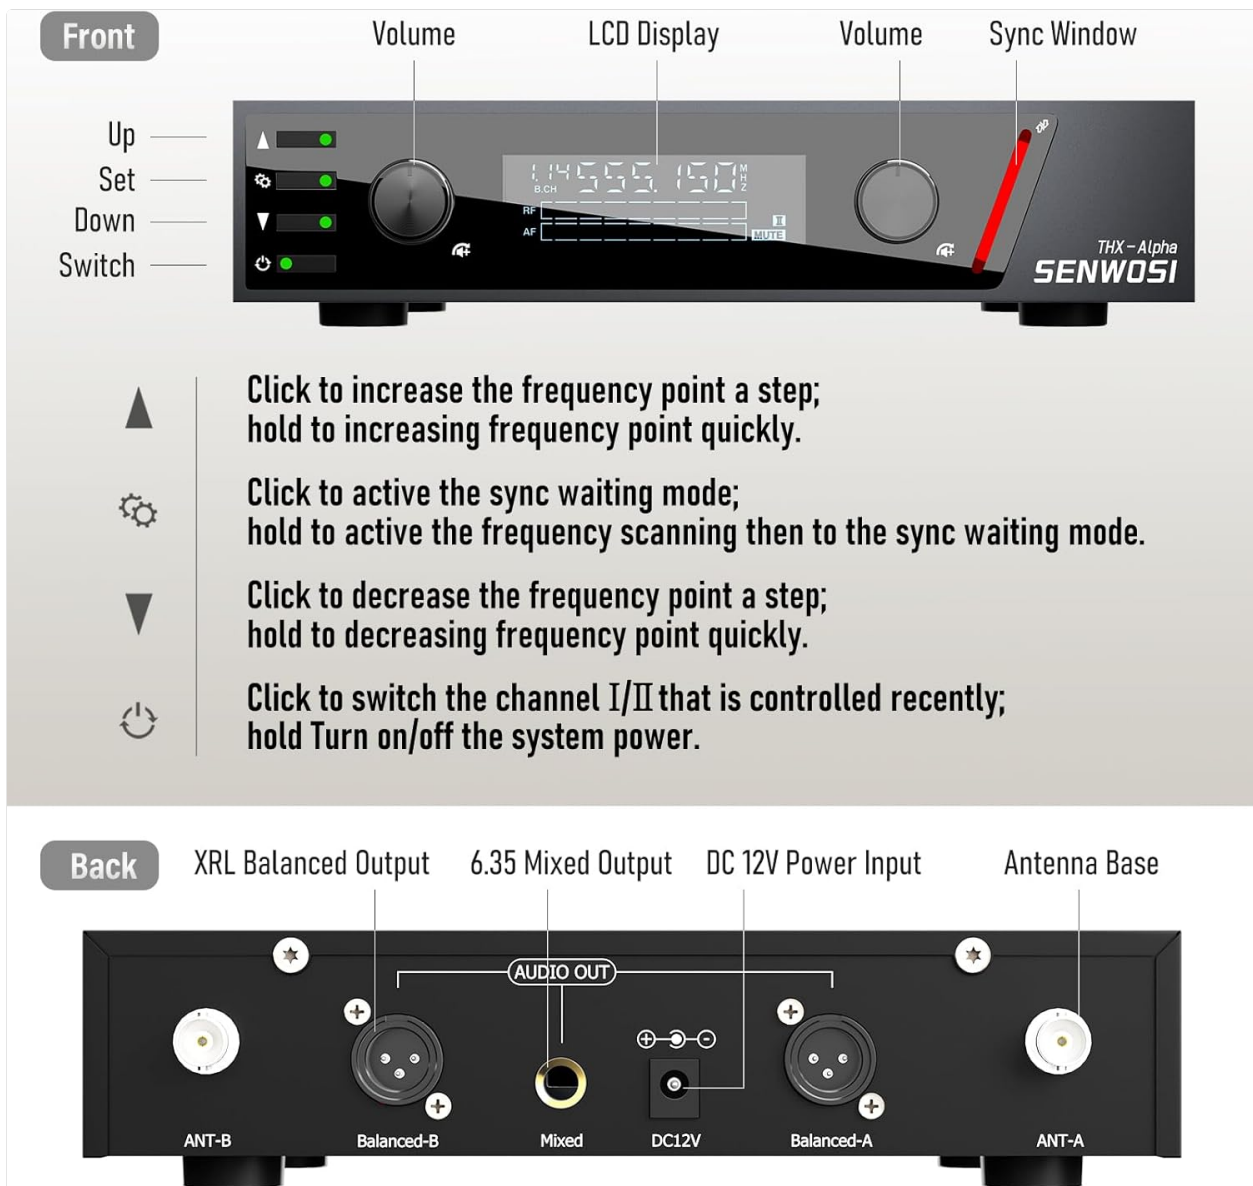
Front

Volume

LCD Display

Volume

Sync Window

Up

Set

Down

Switch

B.CH

RF

AF

MHZ

MUTE

THX-Alpha

SENWOSI

Click to increase the frequency point a step; hold to increasing frequency point quickly.

Click to active the sync waiting mode; hold to active the frequency scanning then to the sync waiting mode.

Click to decrease the frequency point a step; hold to decreasing frequency point quickly.

Click to switch the channel I/II that is controlled recently; hold Turn on/off the system power.

Back

XRL Balanced Output

6.35 Mixed Output

DC 12V Power Input

Antenna Base

AUDIO OUT

ANT-B

Balanced-B

Mixed

DC12V

Balanced-A

ANT-A